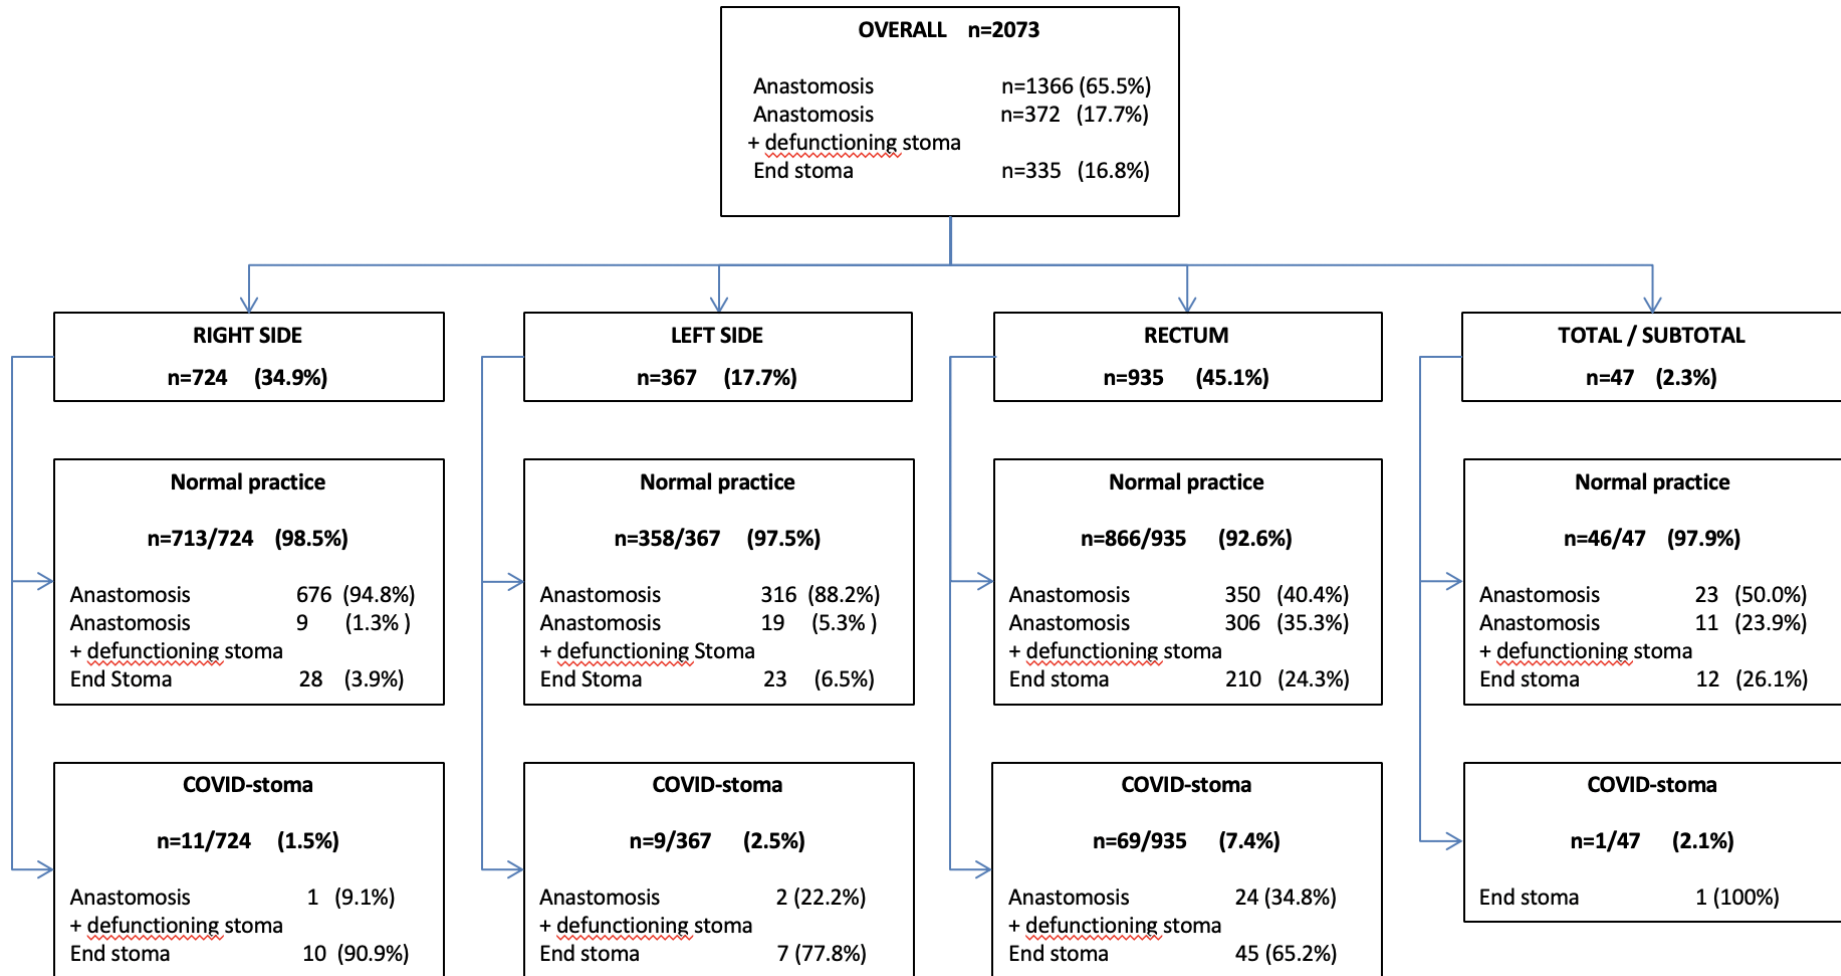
OVERALL n=2073

Anastomosis n=1366 (65.5%)
Anastomosis + defunctioning stoma n=372 (17.7%)
End stoma n=335 (16.8%)

RIGHT SIDE
n=724 (34.9%)

Normal practice
n=713/724 (98.5%)

Anastomosis 676 (94.8%)
Anastomosis + defunctioning stoma 9 (1.3% )
End Stoma 28 (3.9%)

COVID-stoma
n=11/724 (1.5%)

Anastomosis + defunctioning stoma 1 (9.1%)
End stoma 10 (90.9%)

LEFT SIDE
n=367 (17.7%)

Normal practice
n=358/367 (97.5%)

Anastomosis 316 (88.2%)
Anastomosis + defunctioning Stoma 19 (5.3% )
End Stoma 23 (6.5%)

COVID-stoma
n=9/367 (2.5%)

Anastomosis + defunctioning stoma 2 (22.2%)
End stoma 7 (77.8%)

RECTUM
n=935 (45.1%)

Normal practice
n=866/935 (92.6%)

Anastomosis 350 (40.4%)
Anastomosis + defunctioning stoma 306 (35.3%)
End stoma 210 (24.3%)

COVID-stoma
n=69/935 (7.4%)

Anastomosis + defunctioning stoma 24 (34.8%)
End stoma 45 (65.2%)

TOTAL / SUBTOTAL
n=47 (2.3%)

Normal practice
n=46/47 (97.9%)

Anastomosis 23 (50.0%)
Anastomosis + defunctioning stoma 11 (23.9%)
End stoma 12 (26.1%)

COVID-stoma
n=1/47 (2.1%)

End stoma 1 (100%)